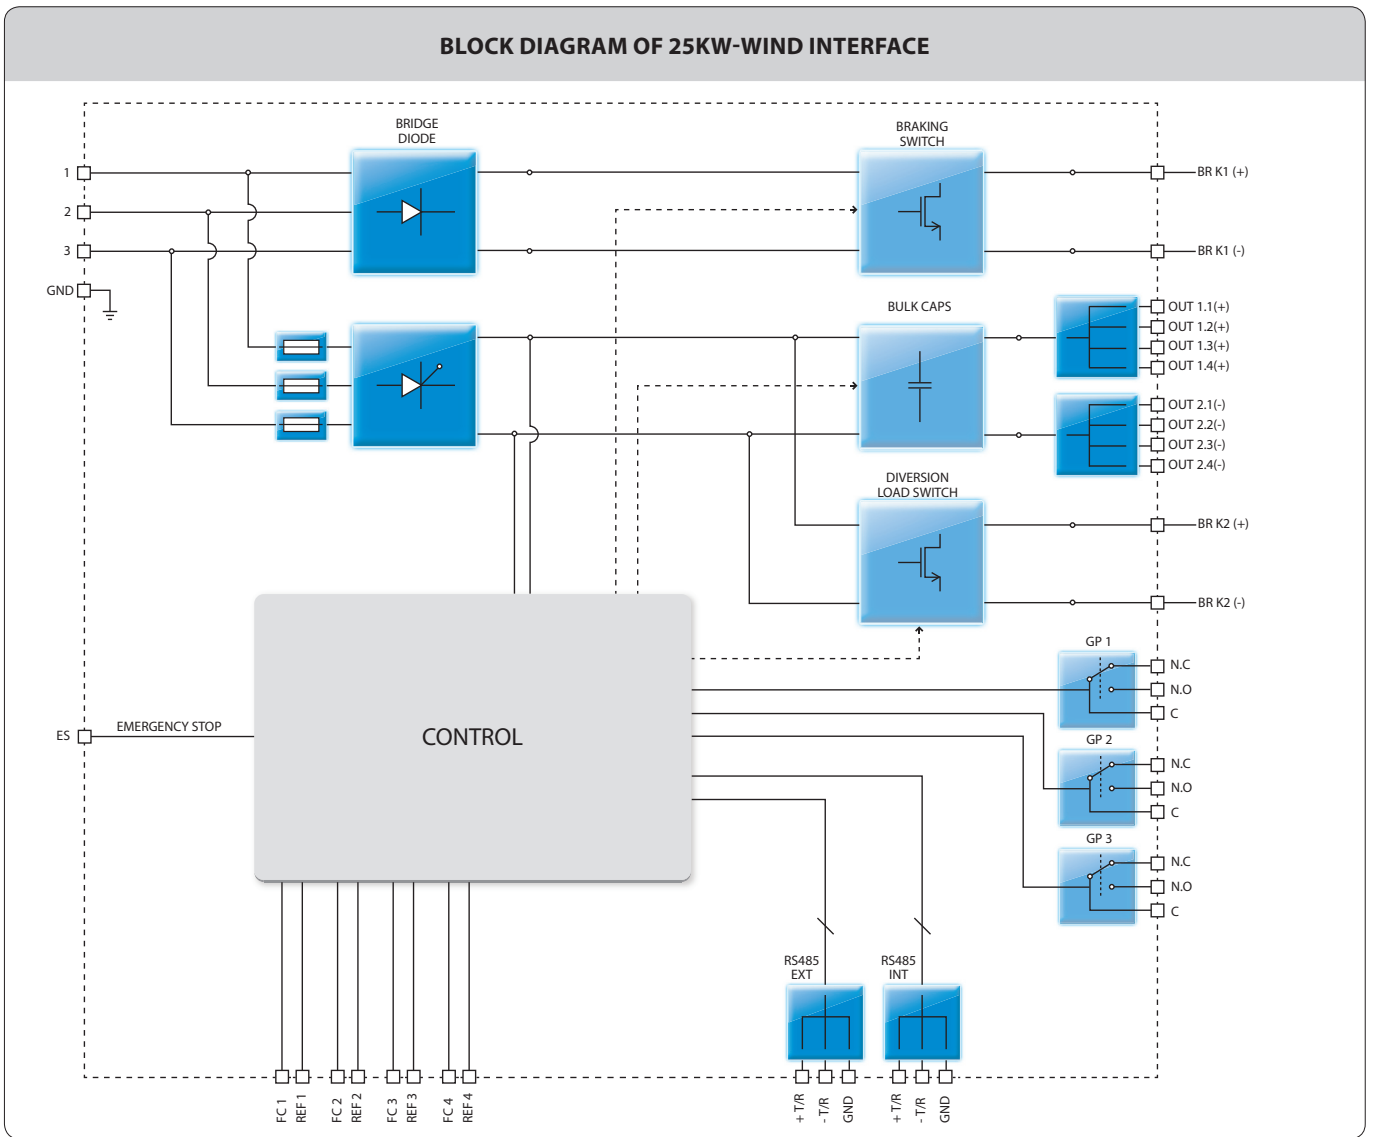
BLOCK DIAGRAM OF 25KW-WIND INTERFACE

1
2
3
GND

BRIDGE DIODE

BRAKING SWITCH

BR K1 (+)
BR K1 (-)

BULK CAPS

OUT 1.1(+)
OUT 1.2(+)
OUT 1.3(+)
OUT 1.4(+)
OUT 2.1(-)
OUT 2.2(-)
OUT 2.3(-)
OUT 2.4(-)

DIVERSION LOAD SWITCH

BR K2 (+)
BR K2 (-)

GP 1
N.C
N.O
C

GP 2
N.C
N.O
C

GP 3
N.C
N.O
C

ES
EMERGENCY STOP

CONTROL

RS485 EXT
RS485 INT

FC 1
REF 1
FC 2
REF 2
FC 3
REF 3
FC 4
REF 4

+ T/R
- T/R
GND
+ T/R
- T/R
GND